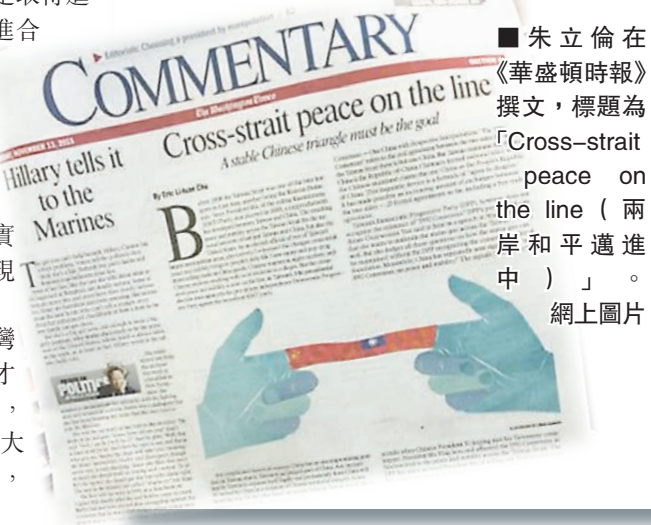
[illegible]最有進
進合

實
現

灣
才
，
大
，

Editorial: Choosing a president by manipulation

COMMENTARY

The Washington Times

NOVEMBER 11, 2011

Hillary tells it to the Marines

Cross-strait peace on the line

A stable Chinese triangle must be the goal

By Eric Li-Lun Chu

B

T

POLITI

■朱立倫在《華盛頓時報》撰文，標題為「Cross–strait peace on the line（兩岸和平邁進中）」。
網上圖片